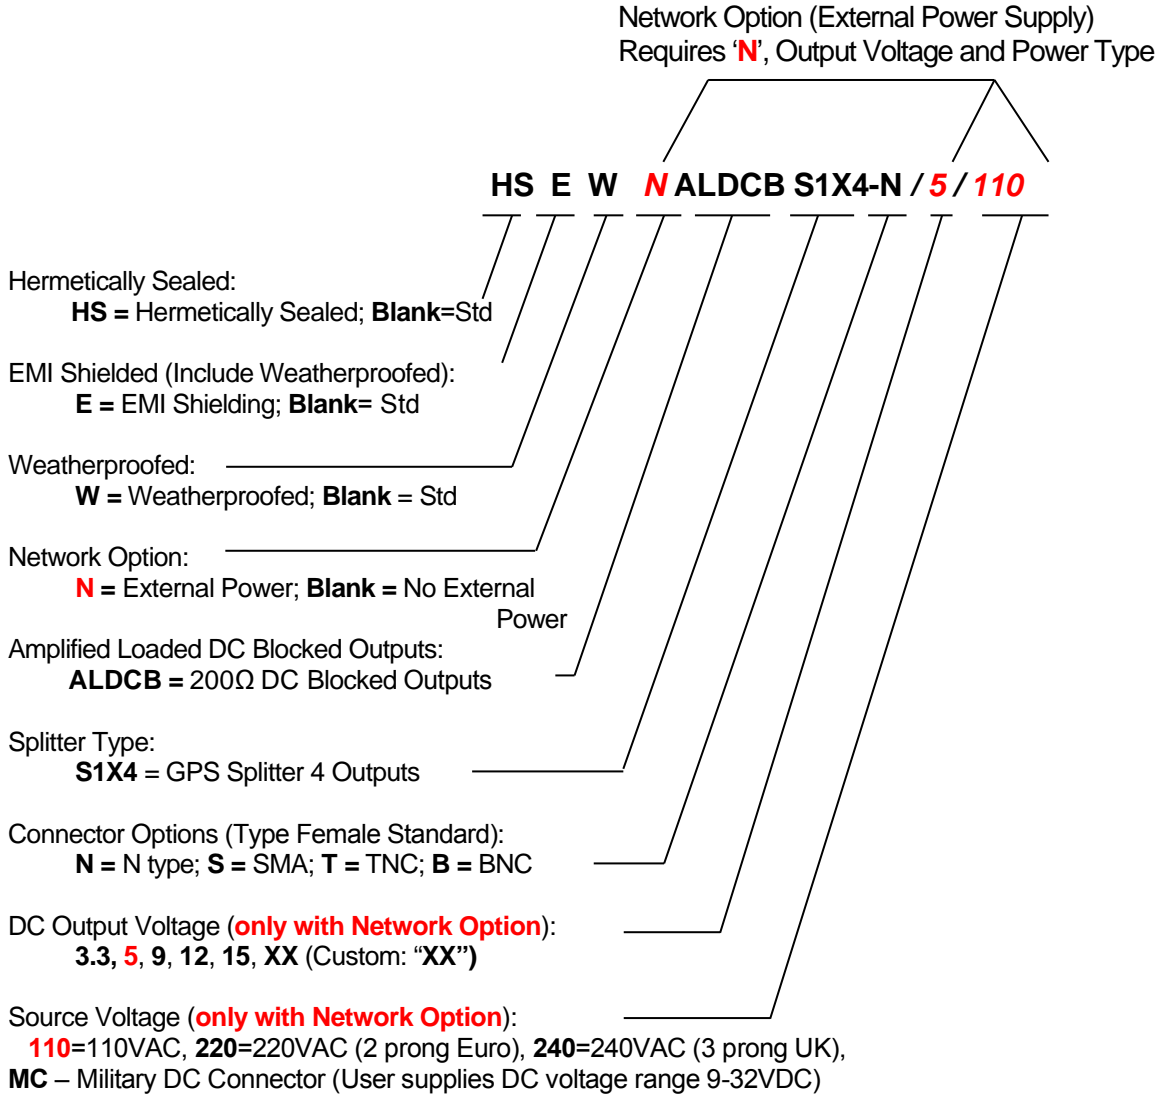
Network Option (External Power Supply)
Requires 'N', Output Voltage and Power Type

HS E W N ALDCB S1X4-N / 5 / 110

Hermetically Sealed:
HS = Hermetically Sealed; Blank=Std

EMI Shielded (Include Weatherproofed):
E = EMI Shielding; Blank= Std

Weatherproofed:
W = Weatherproofed; Blank = Std

Network Option:
N = External Power; Blank = No External Power

Amplified Loaded DC Blocked Outputs:
ALDCB = 200Ω DC Blocked Outputs

Splitter Type:
S1X4 = GPS Splitter 4 Outputs

Connector Options (Type Female Standard):
N = N type; S = SMA; T = TNC; B = BNC

DC Output Voltage (only with Network Option):
3.3, 5, 9, 12, 15, XX (Custom: "XX")

Source Voltage (only with Network Option):
110=110VAC, 220=220VAC (2 prong Euro), 240=240VAC (3 prong UK),
MC – Military DC Connector (User supplies DC voltage range 9-32VDC)